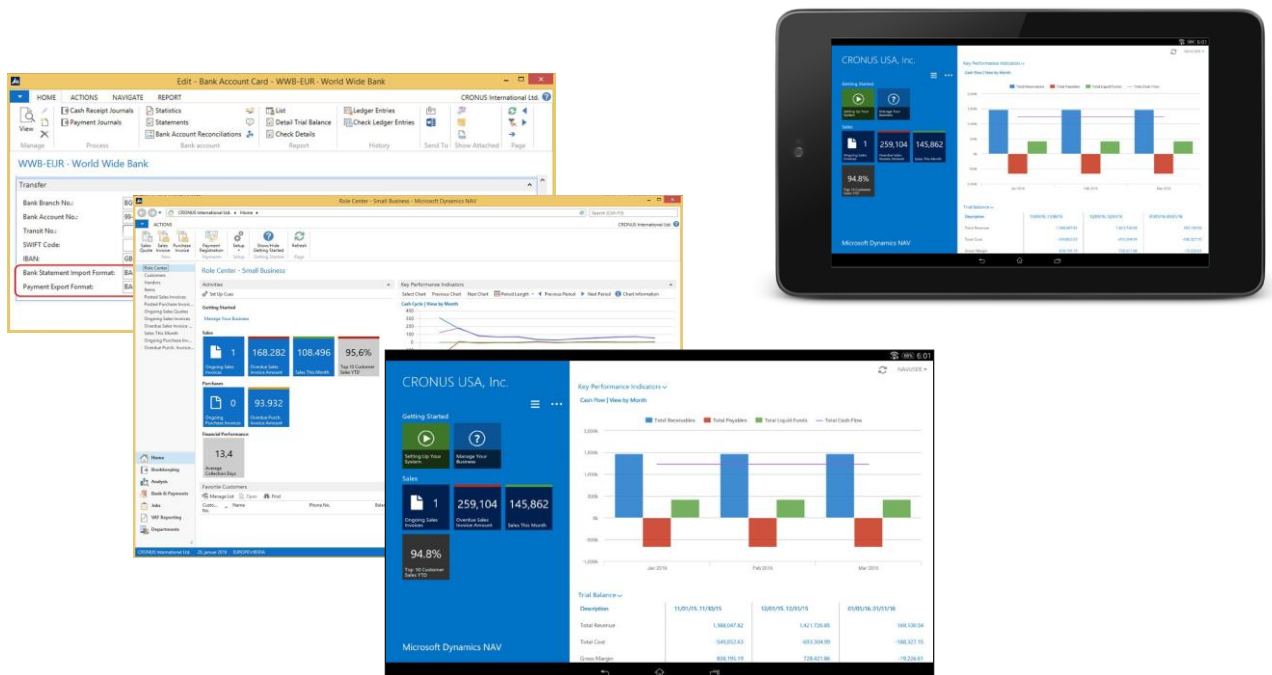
Edit - Bank Account Card - WWB-EUR - World Wide Bank

HOME ACTIONS NAVIGATE REPORT CRONUS International Ltd.

View Cash Receipt Journals Payment Journals Statistics Statements Bank Account Reconciliations List Detail Trial Balance Check Details Ledger Entries Check Ledger Entries

Manage Process Bank account Report History Send To Show Attached Page

WWB-EUR - World Wide Bank

Transfer

Bank Branch No.:
Bank Account No.:
Transit No.:
SWIFT Code:
IBAN:
Bank Statement Import Format:
Payment Export Format:

Role Center - Small Business - Microsoft Dynamics NAV

CRONUS International Ltd. ▸ Home ▸

ACTIONS

Sales Quote Sales Invoice Purchase Invoice Payment Registration Setup Show/Hide Getting Started Refresh

Role Center - Small Business

Role Center
Customers
Vendors
Items
Posted Sales Invoices
Posted Purchase Invoices
Ongoing Sales Quotes
Ongoing Sales Invoices
Overdue Sales Invoices
Sales This Month
Ongoing Purchase Invoices
Overdue Purch. Invoices

Activities

Set Up Cues

Getting Started

Manage Your Business

Sales

1 Ongoing Sales Invoices
168.282 Overdue Sales Invoice Amount
108.496 Sales This Month
95,6% Top 10 Customer Sales YTD

Purchases

0 Ongoing Purchase Invoices
93.932 Overdue Purch. Invoice Amount

Financial Performance

13,4 Average Collection Days

Favorite Customers

Manage List Open Find

Custo... No. Name Phone No.

Home
Bookkeeping
Analysis
Bank & Payments
Jobs
VAT Reporting
Departments

Key Performance Indicators

Select Chart Previous Chart Next Chart Period Length Previous Period Next Period Chart Information

Cash Cycle | View by Month

400
350
300
250
200
150
100

CRONUS International Ltd. 25. januar 2016 EUROPE\BERA

CRONUS USA, Inc.

Getting Started

Setting Up Your System
Manage Your Business

Sales

1 Ongoing Sales Invoices
259,104 Overdue Sales Invoice Amount
145,862 Sales This Month
94.8% Top 10 Customer Sales YTD

Microsoft Dynamics NAV

Key Performance Indicators

Cash Flow | View by Month

Total Receivables Total Payables Total Liquid Funds Total Cash Flow

2,000K
1,500K
1,000K
500K
0K
-500K
-1,000K

Jan 2016 Feb 2016 Mar 2016

Trial Balance

| Description | 11/01/15..11/30/15 | 12/01/15..12/31/15 | 01/01/16..01/31/16 |
|---|---|---|---|
| Total Revenue | 1,988,047.82 | 1,421,726.85 | 569,100.04 |
| Total Cost | -549,052.63 | -693,304.99 | -188,327.15 |
| Gross Margin | 808,195.19 | 728,421.86 | -79,226.61 |

6:01
NAVUSER